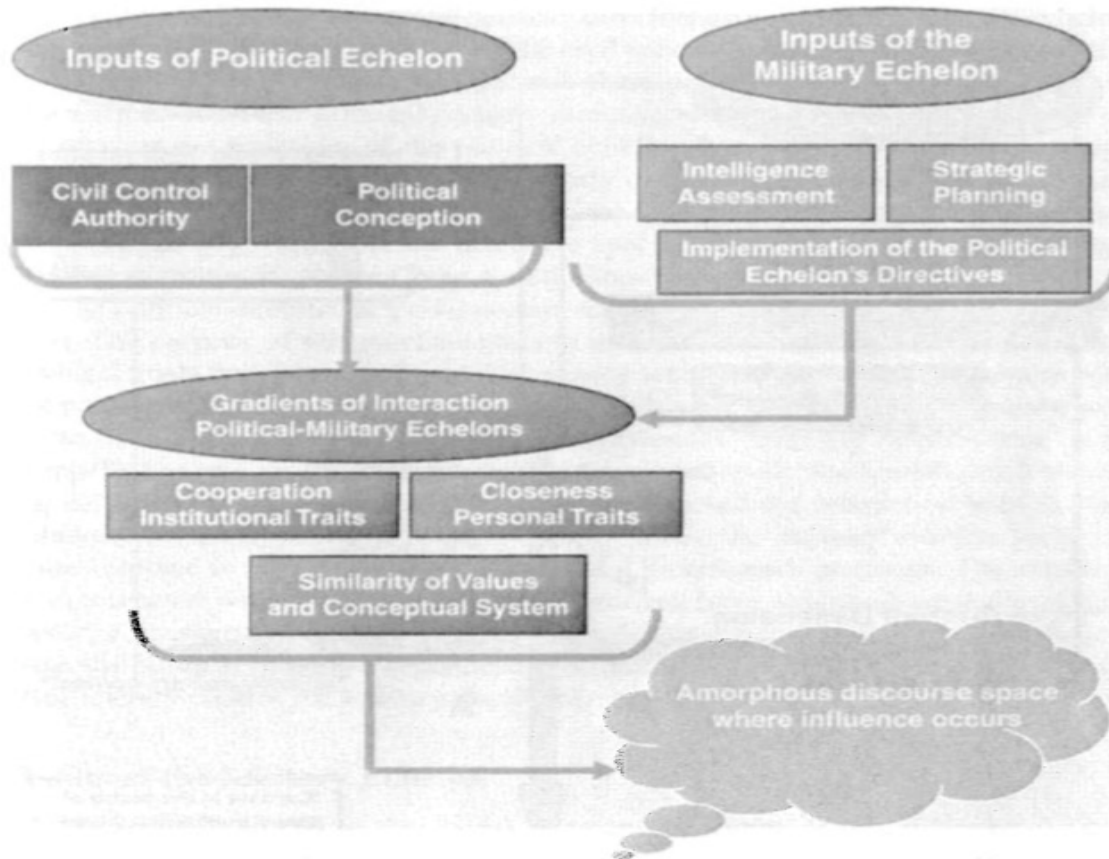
Inputs of Political Echelon

Inputs of the Military Echelon

Civil Control Authority

Political Conception

Intelligence Assessment

Strategic Planning

Implementation of the Political Echelon's Directives

Gradients of Interaction Political-Military Echelons

Cooperation Institutional Traits

Closeness Personal Traits

Similarity of Values and Conceptual System

Amorphous discourse space where influence occurs